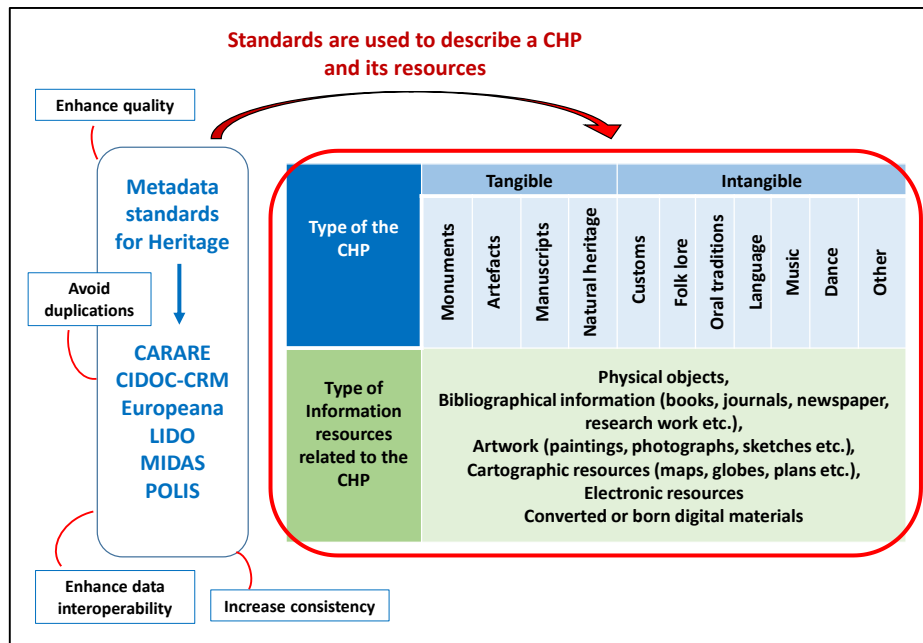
Standards are used to describe a CHP and its resources

Enhance quality

Metadata standards for Heritage

Avoid duplications

CARARE
CIDOC-CRM
Europeana
LIDO
MIDAS
POLIS

Enhance data interoperability

Increase consistency

| Type of the CHP | Tangible | | | | Intangible | | | | | | |
|---|---|---|---|---|---|---|---|---|---|---|---|
| | Monuments | Artefacts | Manuscripts | Natural heritage | Customs | Folk lore | Oral traditions | Language | Music | Dance | Other |
| Type of Information resources related to the CHP | Physical objects, Bibliographical information (books, journals, newspaper, research work etc.), Artwork (paintings, photographs, sketches etc.), Cartographic resources (maps, globes, plans etc.), Electronic resources Converted or born digital materials | | | | | | | | | | |